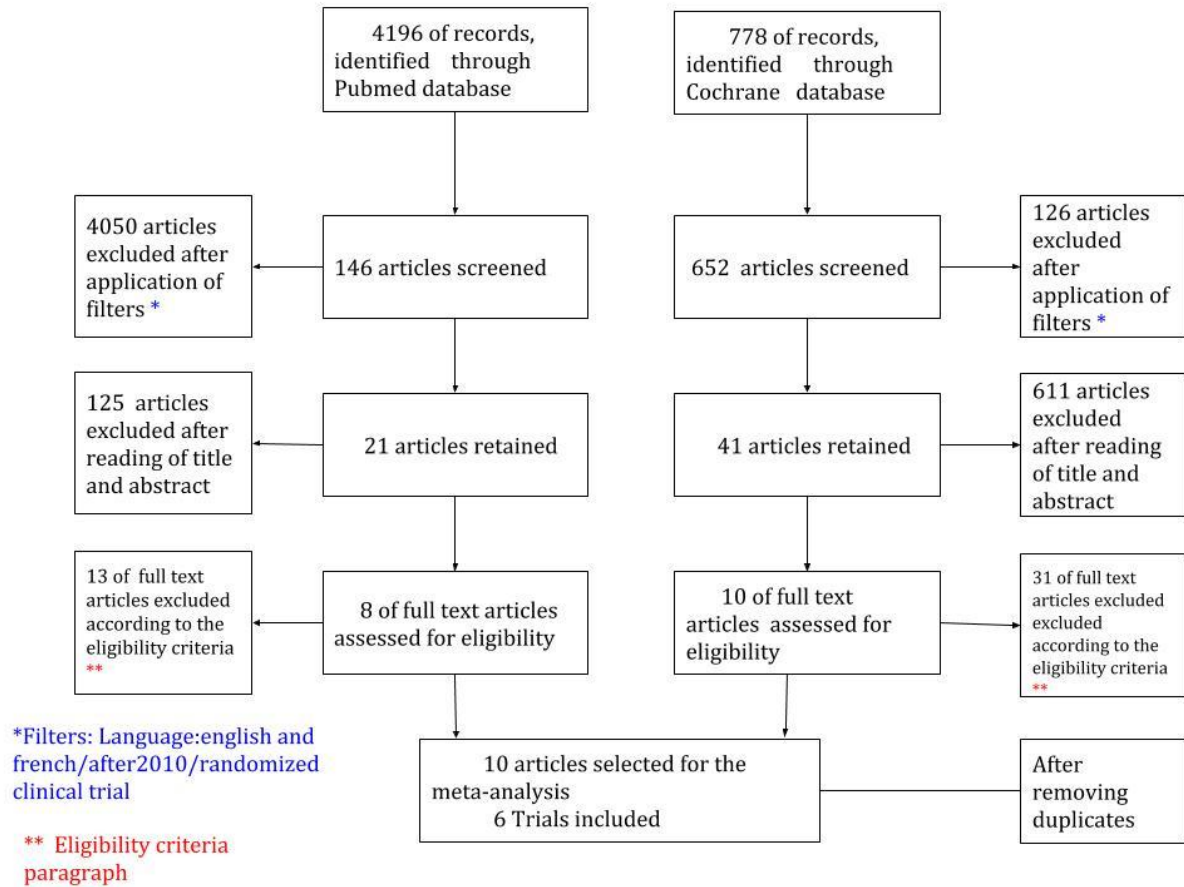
4196 of records, identified through Pubmed database

778 of records, identified through Cochrane database

4050 articles excluded after application of filters *

146 articles screened

652 articles screened

126 articles excluded after application of filters *

125 articles excluded after reading of title and abstract

21 articles retained

41 articles retained

611 articles excluded after reading of title and abstract

13 of full text articles excluded according to the eligibility criteria **

8 of full text articles assessed for eligibility

10 of full text articles assessed for eligibility

31 of full text articles excluded excluded according to the eligibility criteria **

*Filters: Language:english and french/after2010/randomized clinical trial

** Eligibility criteria paragraph

10 articles selected for the meta-analysis
6 Trials included

After removing duplicates